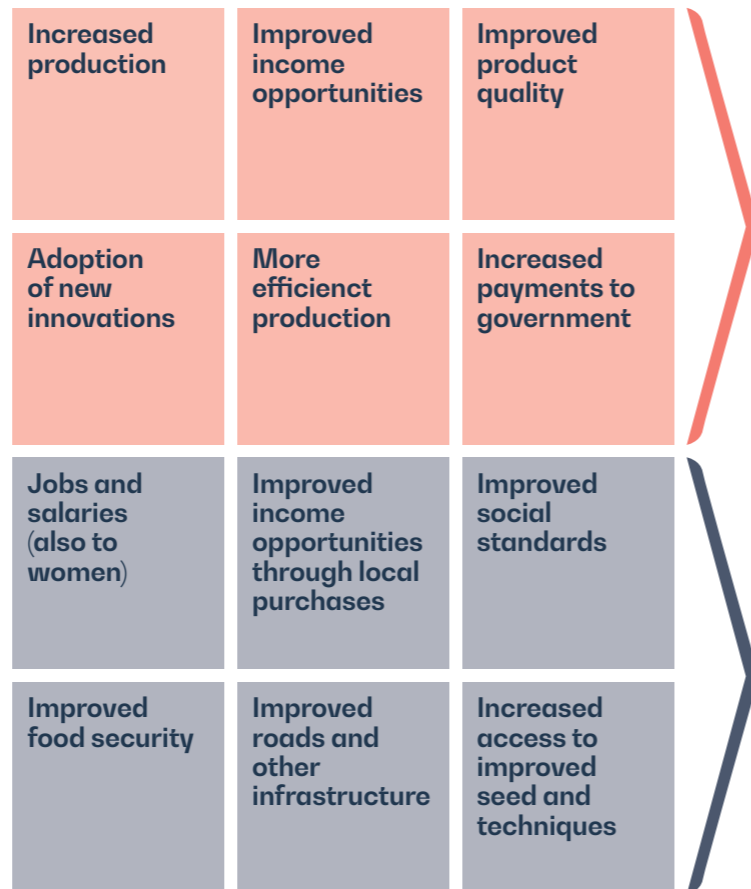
Increased production

Improved income opportunities

Improved product quality

Adoption of new innovations

More efficienct production

Increased payments to government

Jobs and salaries (also to women)

Improved income opportunities through local purchases

Improved social standards

Improved food security

Improved roads and other infrastructure

Increased access to improved seed and techniques